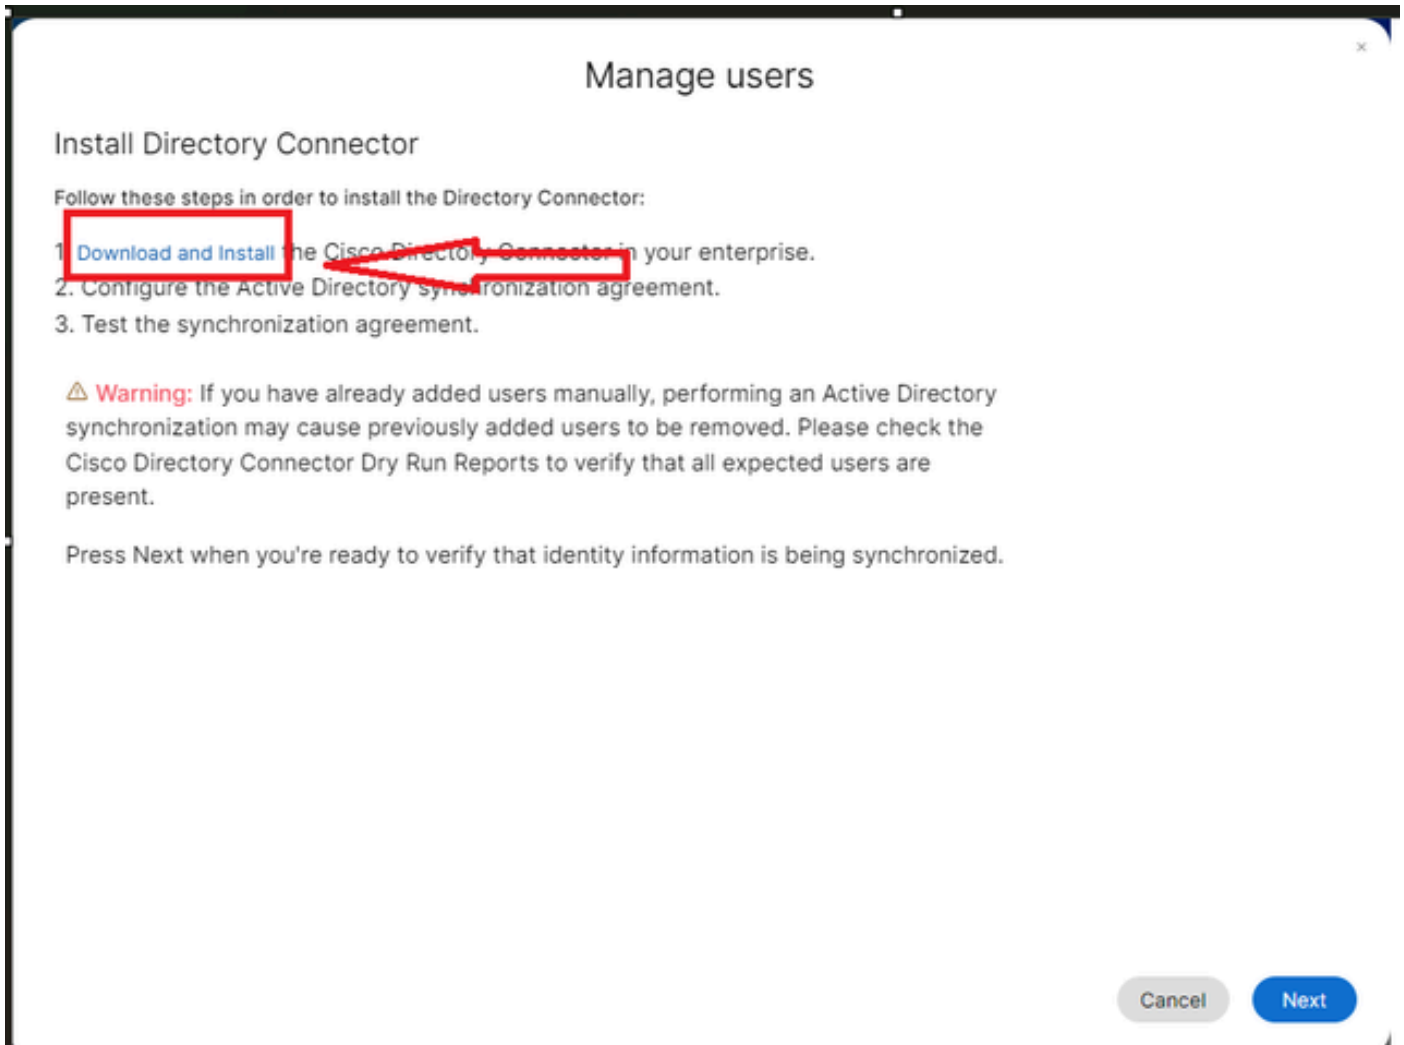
Manage users

×

Install Directory Connector

Follow these steps in order to install the Directory Connector:

1. Download and Install the Cisco Directory Connector in your enterprise.
2. Configure the Active Directory synchronization agreement.
3. Test the synchronization agreement.

⚠ Warning: If you have already added users manually, performing an Active Directory synchronization may cause previously added users to be removed. Please check the Cisco Directory Connector Dry Run Reports to verify that all expected users are present.

Press Next when you're ready to verify that identity information is being synchronized.

Cancel

Next